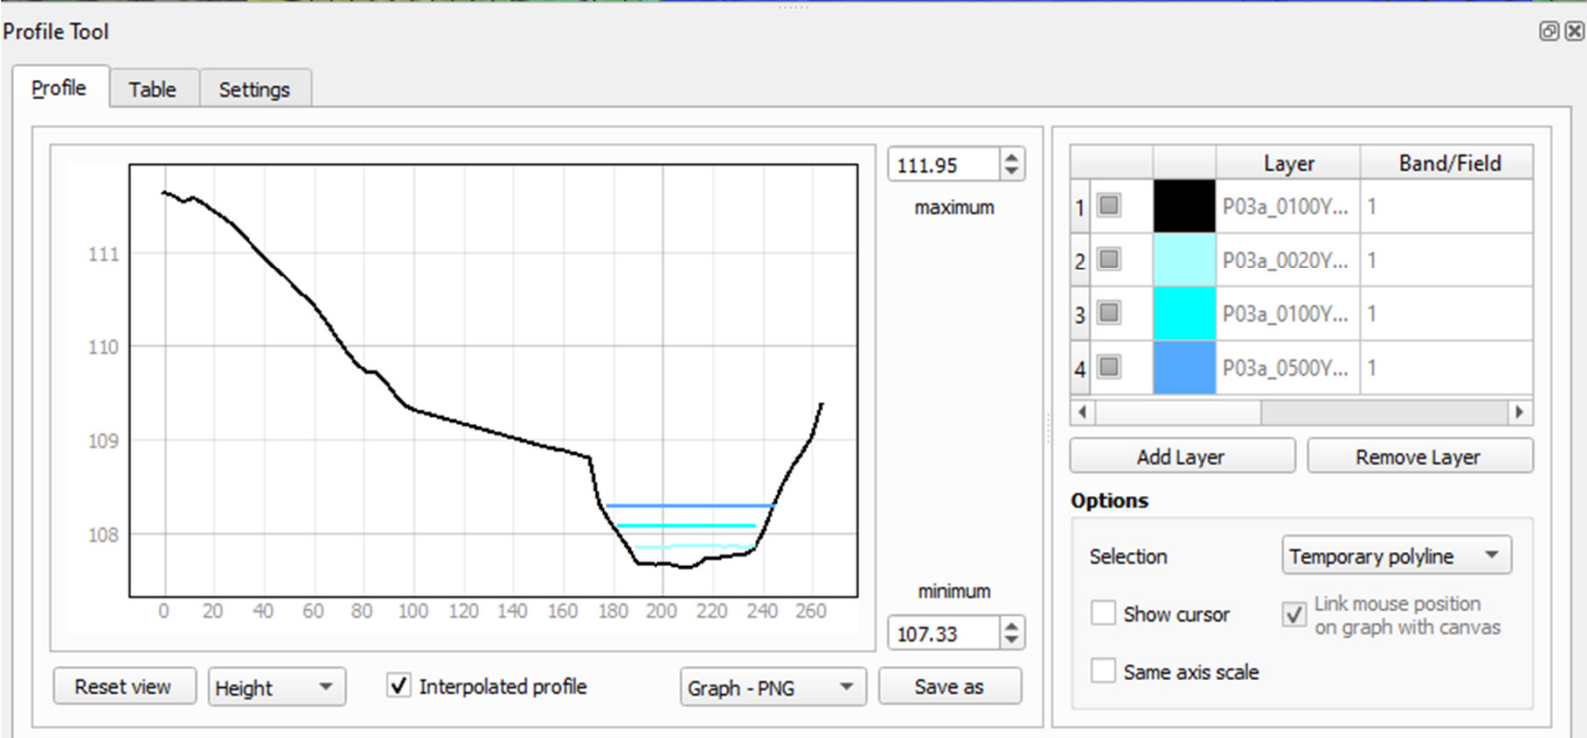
Profile Tool

Profile | Table | Settings

111
110
109
108

0 20 40 60 80 100 120 140 160 180 200 220 240 260

111.95
maximum

minimum
107.33

| | | Layer | Band/Field |
|---|---|---|---|
| 1 | | P03a_0100Y... | 1 |
| 2 | | P03a_0020Y... | 1 |
| 3 | | P03a_0100Y... | 1 |
| 4 | | P03a_0500Y... | 1 |

Add Layer
Remove Layer

Options

Selection
Temporary polyline

Show cursor
Link mouse position on graph with canvas

Same axis scale

Reset view
Height
Interpolated profile
Graph - PNG
Save as